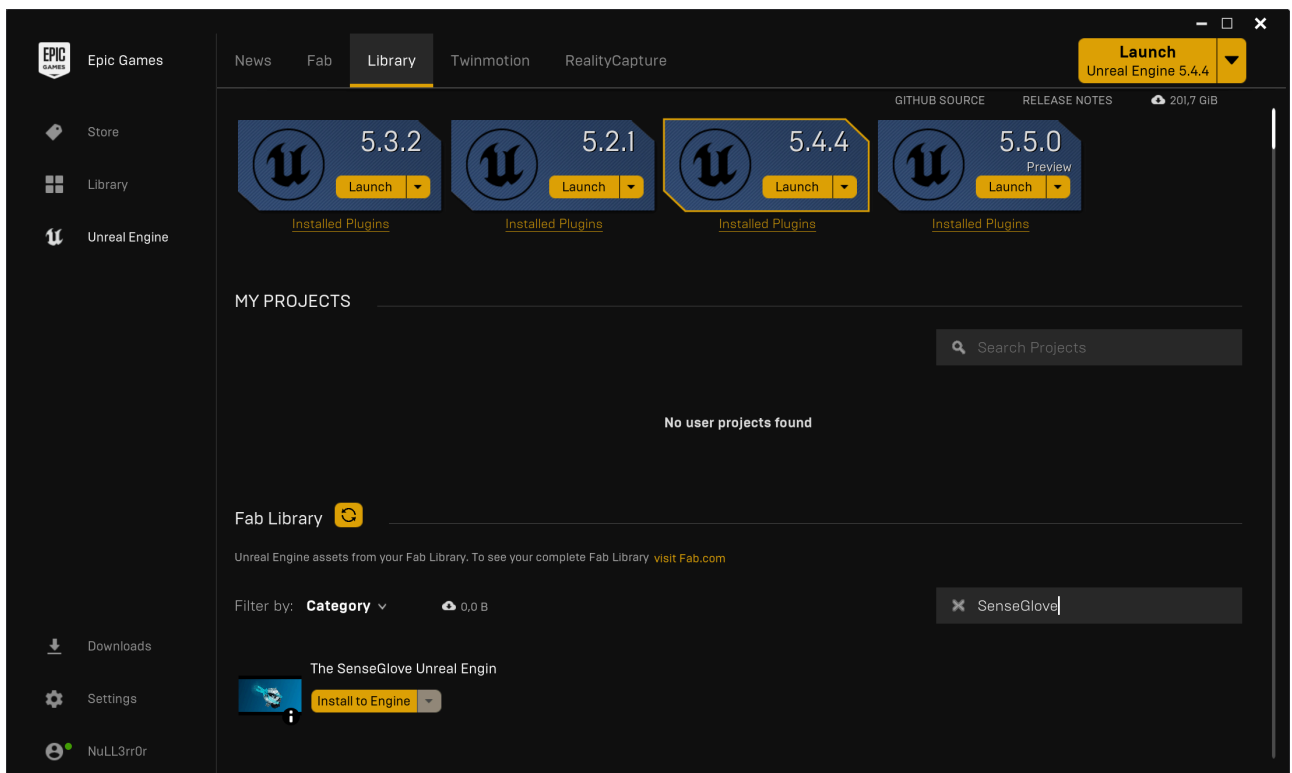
EPIC GAMES

Epic Games

Store

Library

Unreal Engine

Downloads

Settings

NuLL3rr0r

News Fab Library Twinmotion RealityCapture

Launch
Unreal Engine 5.4.4

GITHUB SOURCE RELEASE NOTES 201,7 GiB

5.3.2
Launch
Installed Plugins

5.2.1
Launch
Installed Plugins

5.4.4
Launch
Installed Plugins

5.5.0
Preview
Launch
Installed Plugins

MY PROJECTS

Search Projects

No user projects found

Fab Library

Unreal Engine assets from your Fab Library. To see your complete Fab Library visit Fab.com

Filter by: Category 0,0 B

SenseGlove

The SenseGlove Unreal Engin

Install to Engine